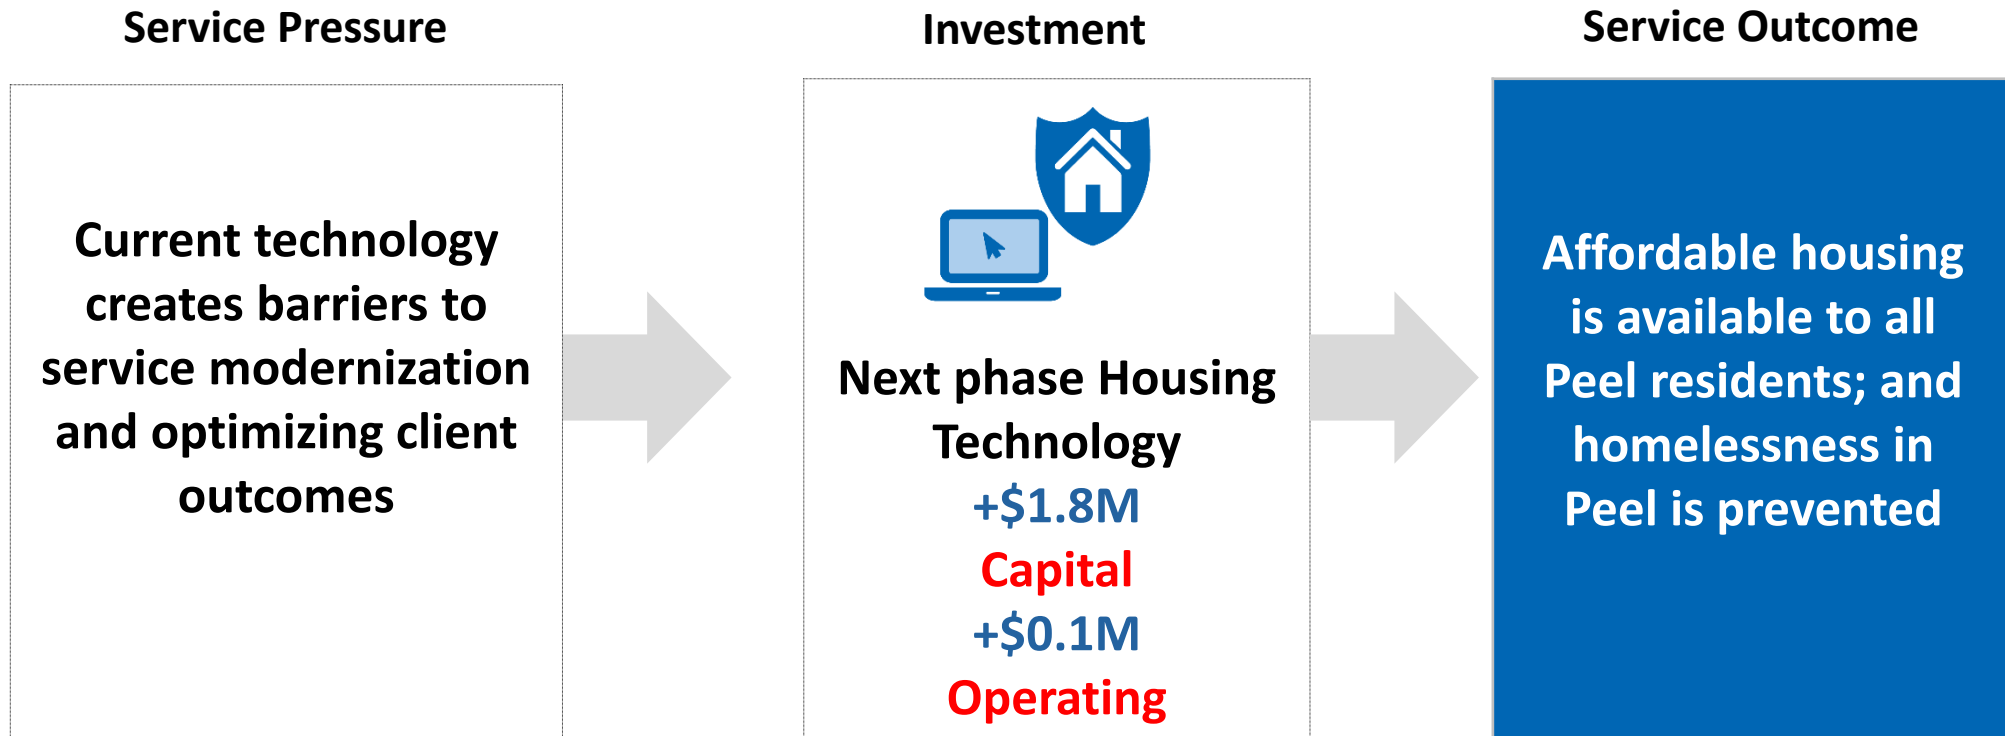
Service Pressure

Current technology creates barriers to service modernization and optimizing client outcomes

Investment

Next phase Housing Technology

+\$1.8M

Capital

+\$0.1M

Operating

Service Outcome

Affordable housing is available to all Peel residents; and homelessness in Peel is prevented